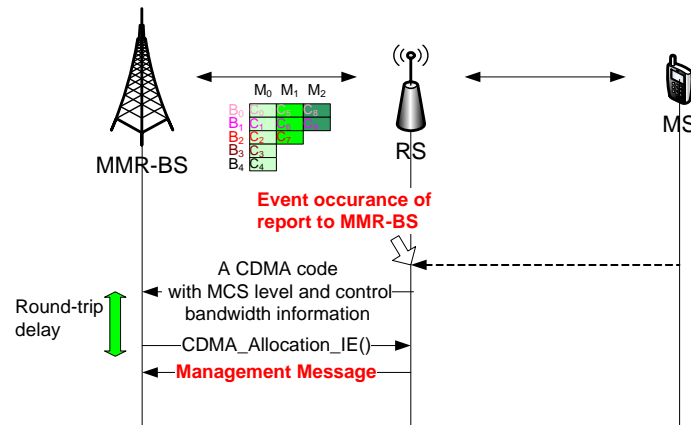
$M_0$ $M_1$ $M_2$

$B_0$ $C_0$ $C_5$ $C_8$
$B_1$ $C_1$ $C_6$ $C_9$
$B_2$ $C_2$ $C_7$
$B_3$ $C_3$
$B_4$ $C_4$

MMR-BS

RS

MS

Event occurance of report to MMR-BS

A CDMA code with MCS level and control bandwidth information

Round-trip delay

CDMA_Allocation_IE()

Management Message